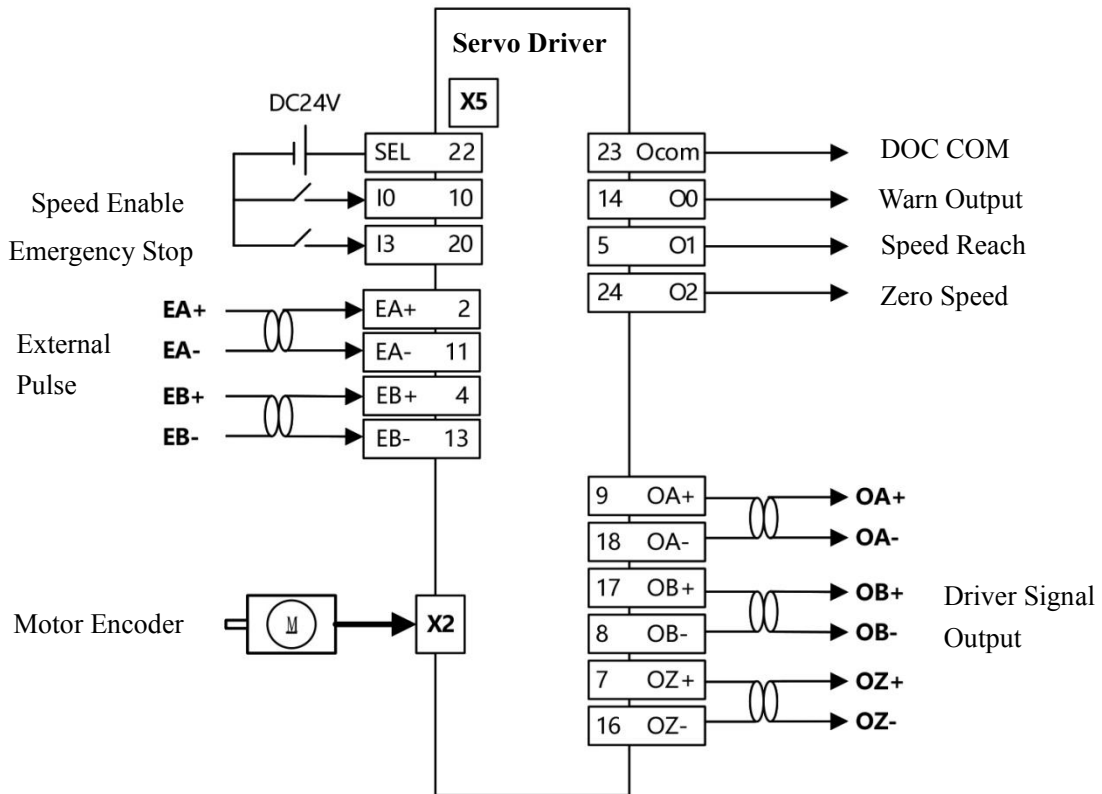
Servo Driver

X5

DC24V

SEL 22

Speed Enable

I0 10

Emergency Stop

I3 20

EA+

EA+ 2

External Pulse

EA-

EA- 11

EB+

EB+ 4

EB-

EB- 13

23 Ocom

DOC COM

14 O0

Warn Output

5 O1

Speed Reach

24 O2

Zero Speed

9 OA+

OA+

18 OA-

OA-

17 OB+

OB+

Driver Signal Output

8 OB-

OB-

7 OZ+

OZ+

16 OZ-

OZ-

Motor Encoder

M

X2